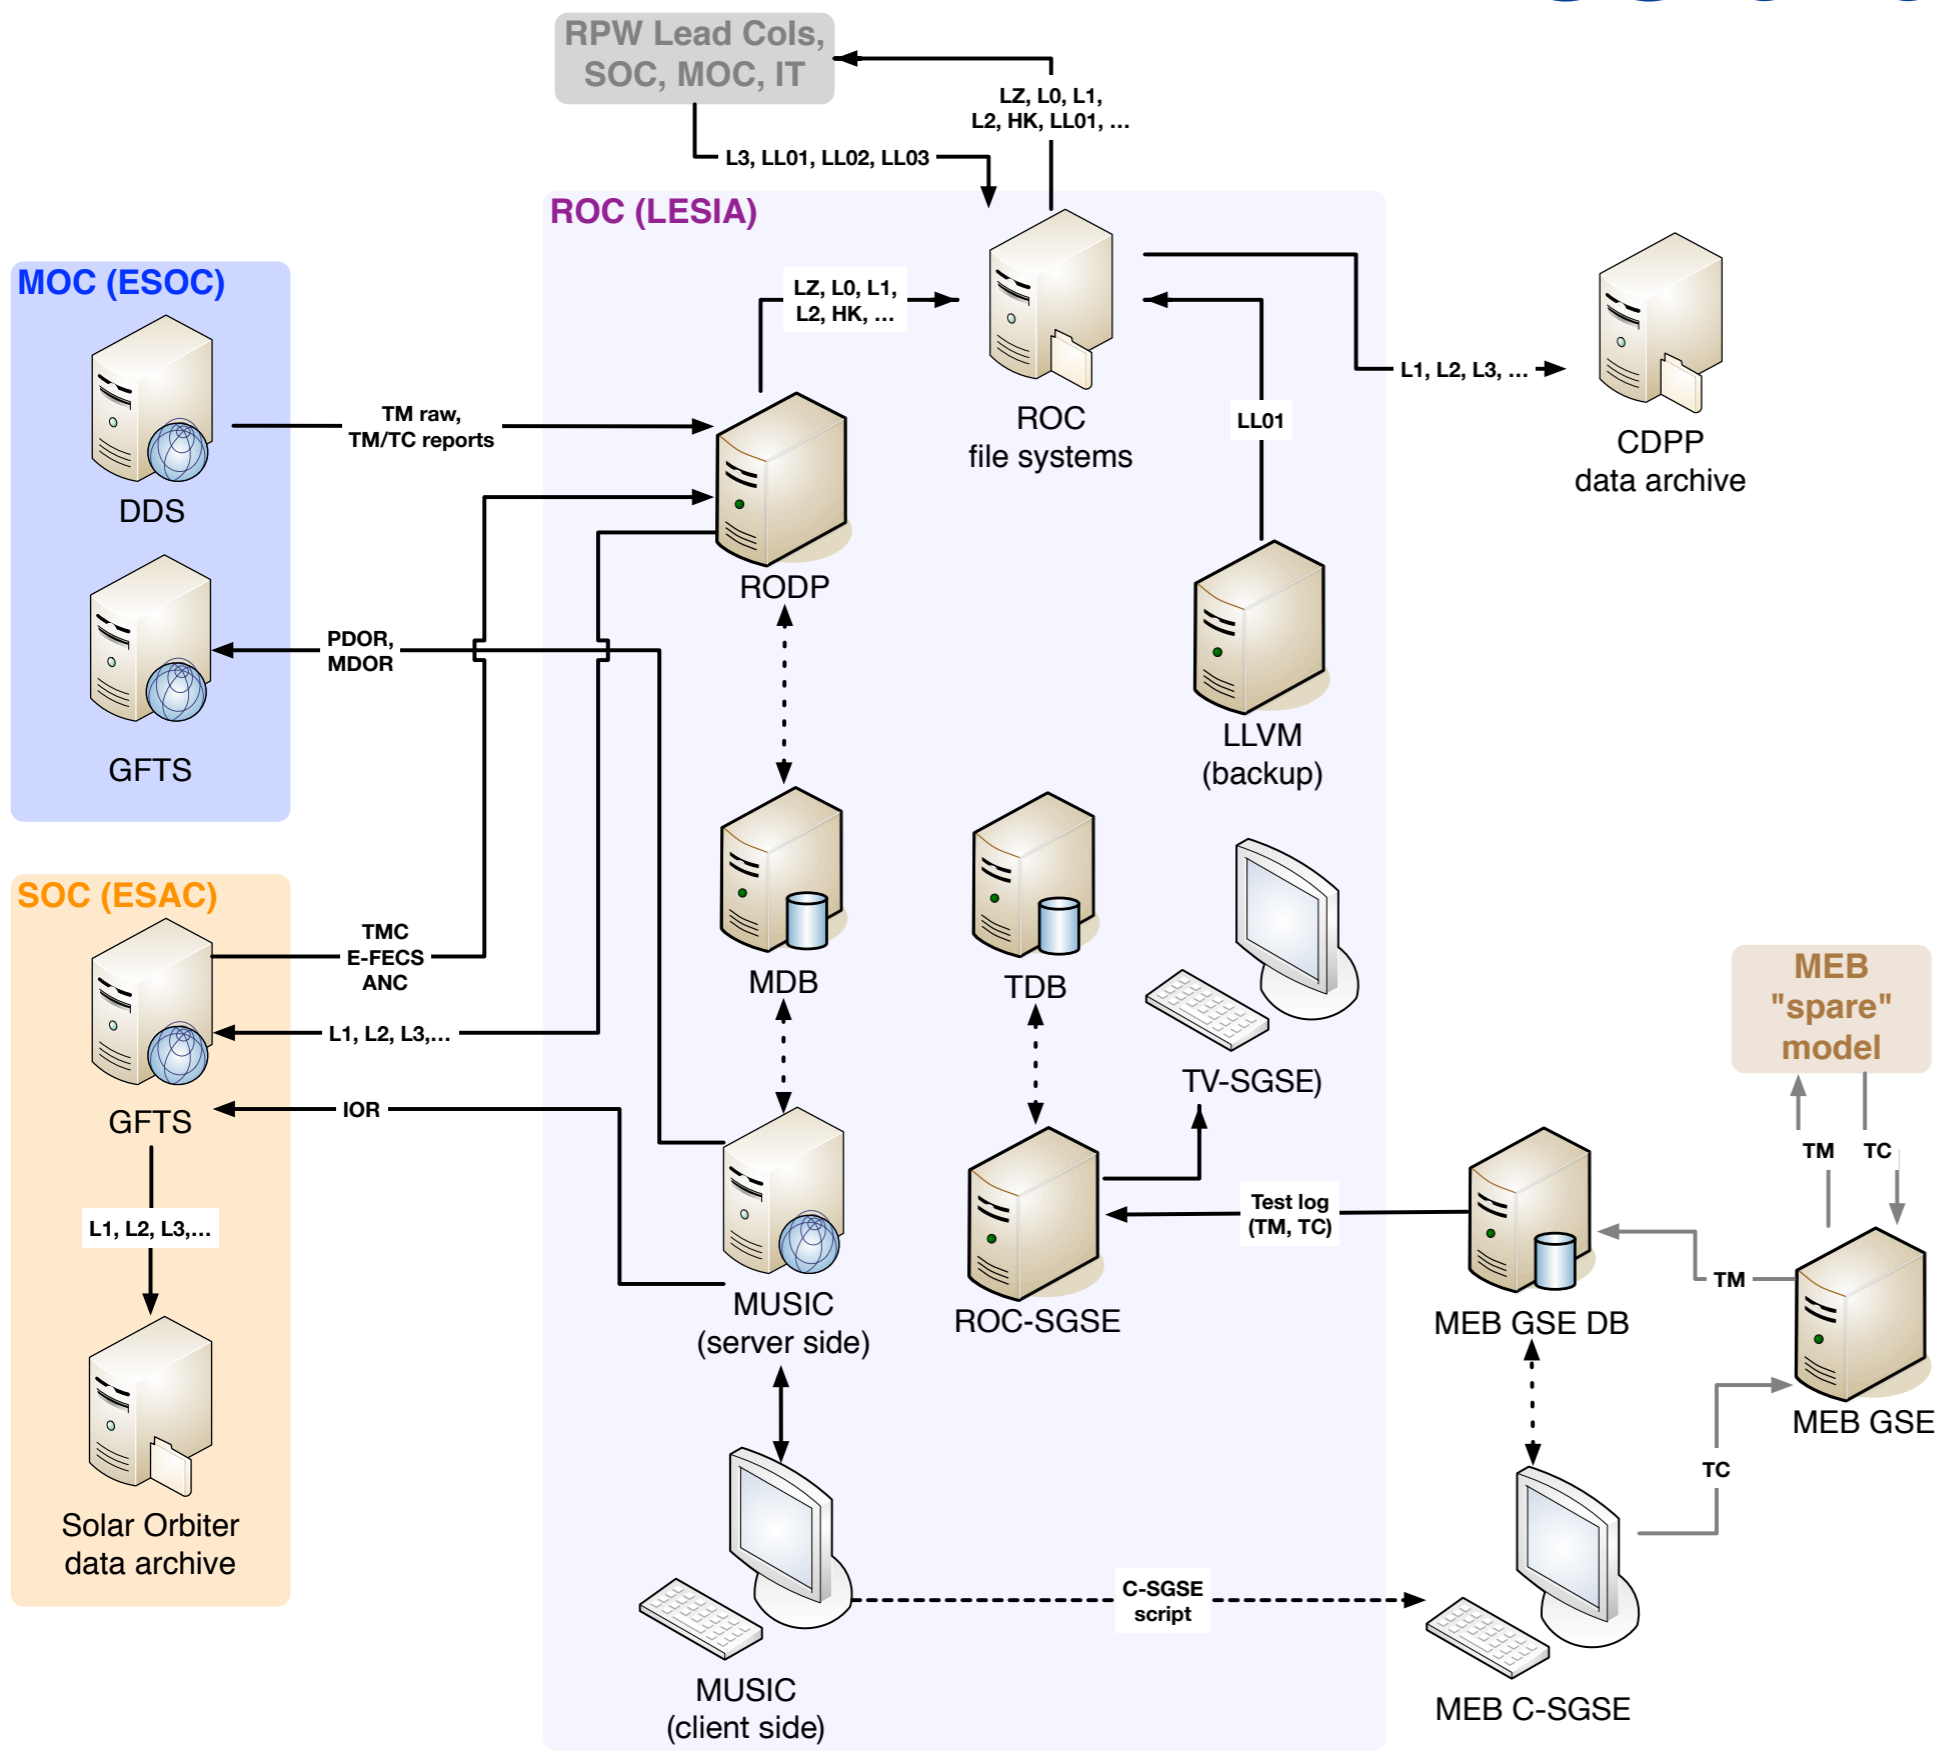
RPW Lead Cols, SOC, MOC, IT

LZ, L0, L1, L2, HK, LL01, ...

L3, LL01, LL02, LL03

ROC (LESIA)

MOC (ESOC)

LZ, L0, L1, L2, HK, ...

ROC file systems

L1, L2, L3, ...

CDPP data archive

LL01

DDS

TM raw, TM/TC reports

RODP

GFTS

PDOR, MDOR

LLVM (backup)

MDB

TDB

SOC (ESAC)

TMC E-FECS ANC

L1, L2, L3,...

TV-SGSE)

MEB "spare" model

GFTS

IOR

TM

TC

L1, L2, L3,...

Test log (TM, TC)

TM

MUSIC (server side)

ROC-SGSE

MEB GSE DB

MEB GSE

TC

Solar Orbiter data archive

C-SGSE script

MUSIC (client side)

MEB C-SGSE